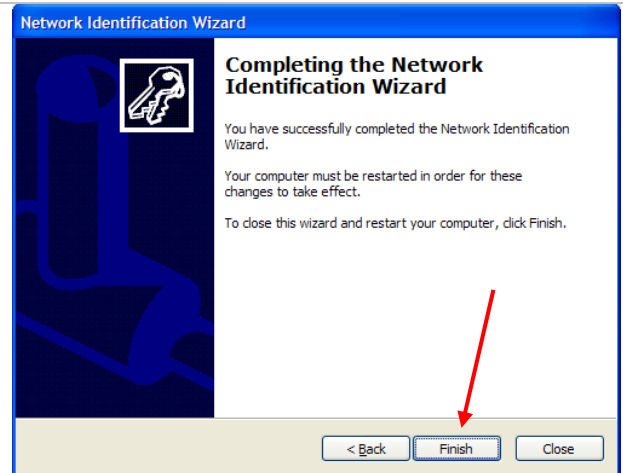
Network Identification Wizard

Completing the Network Identification Wizard

You have successfully completed the Network Identification Wizard.

Your computer must be restarted in order for these changes to take effect.

To close this wizard and restart your computer, click Finish.

< Back
Finish
Close